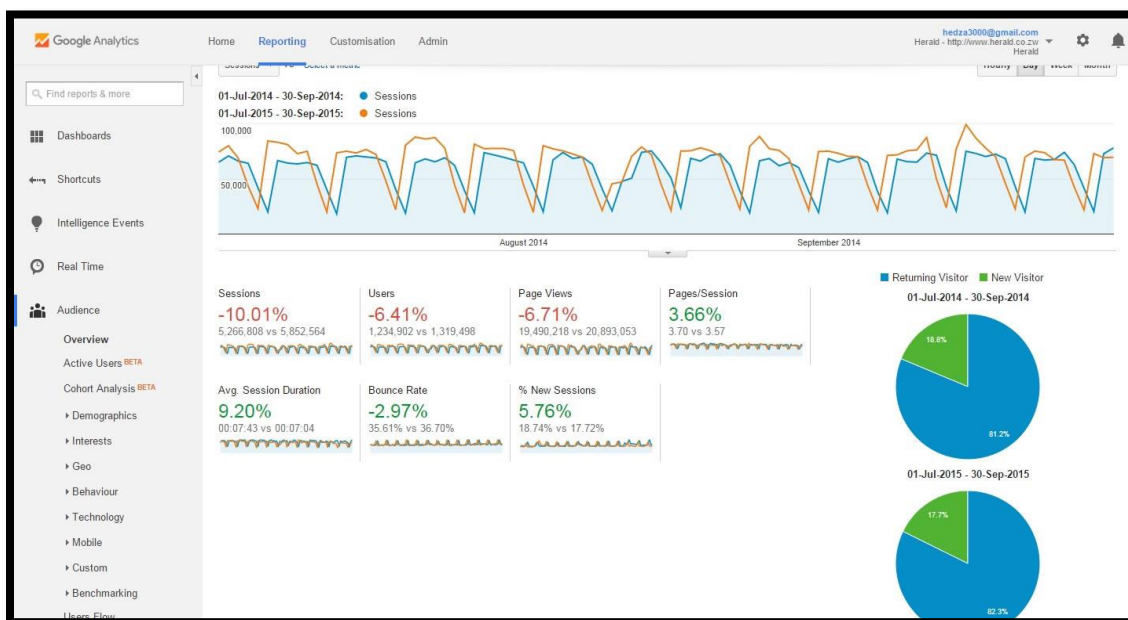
Google Analytics

Home Reporting Customisation Admin

hedza3000@gmail.com
Herald - http://www.herald.co.zw
Herald

Sessions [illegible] Select a metric

Hourly Day Week Month

Find reports & more

Dashboards

Shortcuts

Intelligence Events

Real Time

Audience

Overview

Active Users BETA

Cohort Analysis BETA

▸ Demographics

▸ Interests

▸ Geo

▸ Behaviour

▸ Technology

▸ Mobile

▸ Custom

▸ Benchmarking

Users Flow

01-Jul-2014 - 30-Sep-2014: Sessions
01-Jul-2015 - 30-Sep-2015: Sessions

100,000

50,000

August 2014

September 2014

Sessions
-10.01%
5,266,808 vs 5,852,564

Users
-6.41%
1,234,902 vs 1,319,498

Page Views
-6.71%
19,490,218 vs 20,893,053

Pages/Session
3.66%
3.70 vs 3.57

Avg. Session Duration
9.20%
00:07:43 vs 00:07:04

Bounce Rate
-2.97%
35.61% vs 36.70%

% New Sessions
5.76%
18.74% vs 17.72%

Returning Visitor New Visitor

01-Jul-2014 - 30-Sep-2014

18.8%

81.2%

01-Jul-2015 - 30-Sep-2015

17.7%

82.3%